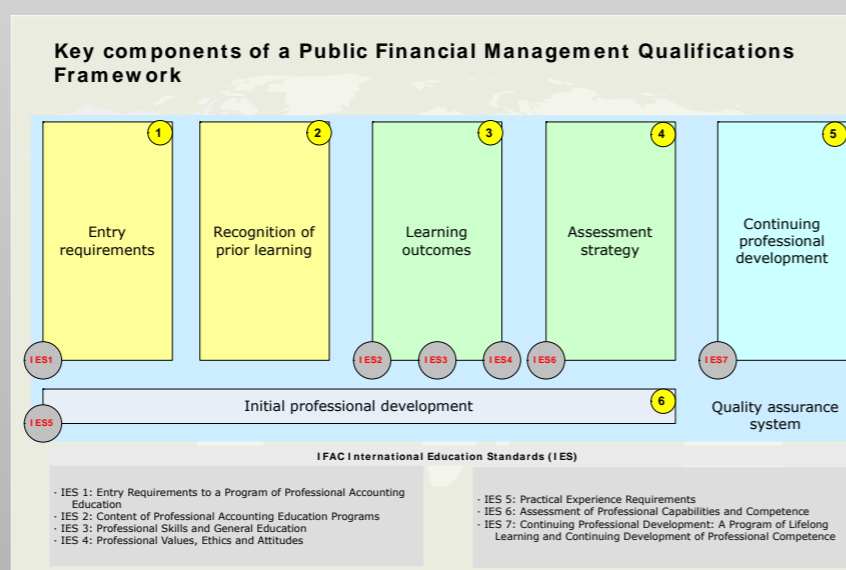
Key components of a Public Financial Management Qualifications Framework

1
Entry requirements

2
Recognition of prior learning

3
Learning outcomes

4
Assessment strategy

5
Continuing professional development

IES1
IES2
IES3
IES4
IES6
IES7

6
Initial professional development

IES5

Quality assurance system

IFAC International Education Standards (IES)

· IES 1: Entry Requirements to a Program of Professional Accounting Education
· IES 2: Content of Professional Accounting Education Programs
· IES 3: Professional Skills and General Education
· IES 4: Professional Values, Ethics and Attitudes

· IES 5: Practical Experience Requirements
· IES 6: Assessment of Professional Capabilities and Competence
· IES 7: Continuing Professional Development: A Program of Lifelong Learning and Continuing Development of Professional Competence